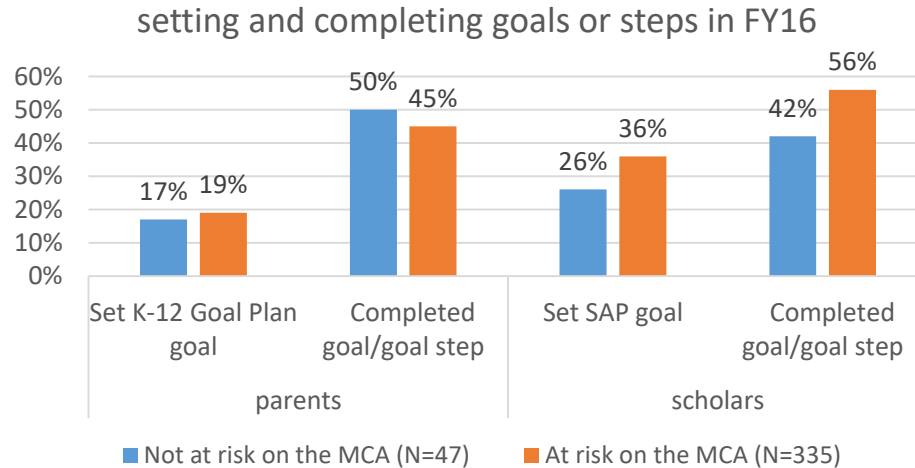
setting and completing goals or steps in FY16

60%
50%
40%
30%
20%
10%
0%

17% 19%
50% 45%
26% 36%
42% 56%

Set K-12 Goal Plan goal
Completed goal/goal step
Set SAP goal
Completed goal/goal step

parents
scholars

Not at risk on the MCA (N=47)
At risk on the MCA (N=335)